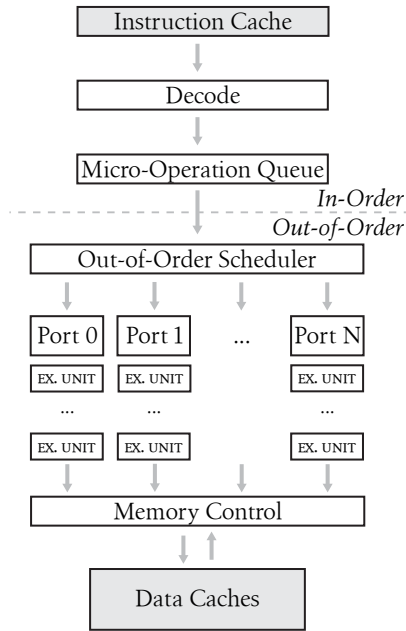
Instruction Cache

Decode

Micro-Operation Queue

In-Order

Out-of-Order

Out-of-Order Scheduler

Port 0

Port 1

...

Port N

EX. UNIT

EX. UNIT

EX. UNIT

...

...

...

EX. UNIT

EX. UNIT

EX. UNIT

Memory Control

Data Caches